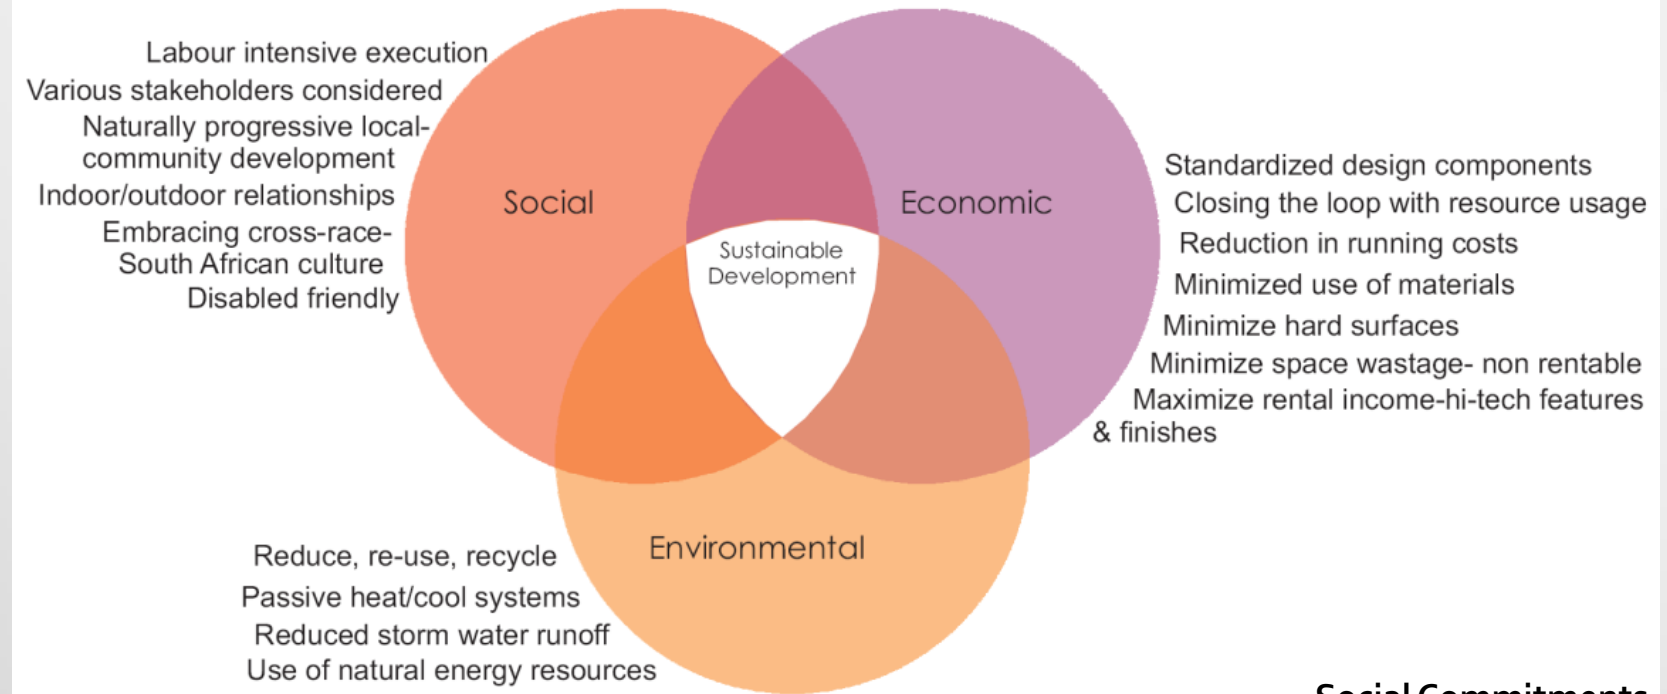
Labour intensive execution
Various stakeholders considered
Naturally progressive local-community development
Indoor/outdoor relationships
Embracing cross-race-South African culture
Disabled friendly

Social

Economic

Sustainable Development

Standardized design components
Closing the loop with resource usage
Reduction in running costs
Minimized use of materials
Minimize hard surfaces
Minimize space wastage- non rentable
Maximize rental income-hi-tech features & finishes

Environmental

Reduce, re-use, recycle
Passive heat/cool systems
Reduced storm water runoff
Use of natural energy resources

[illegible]